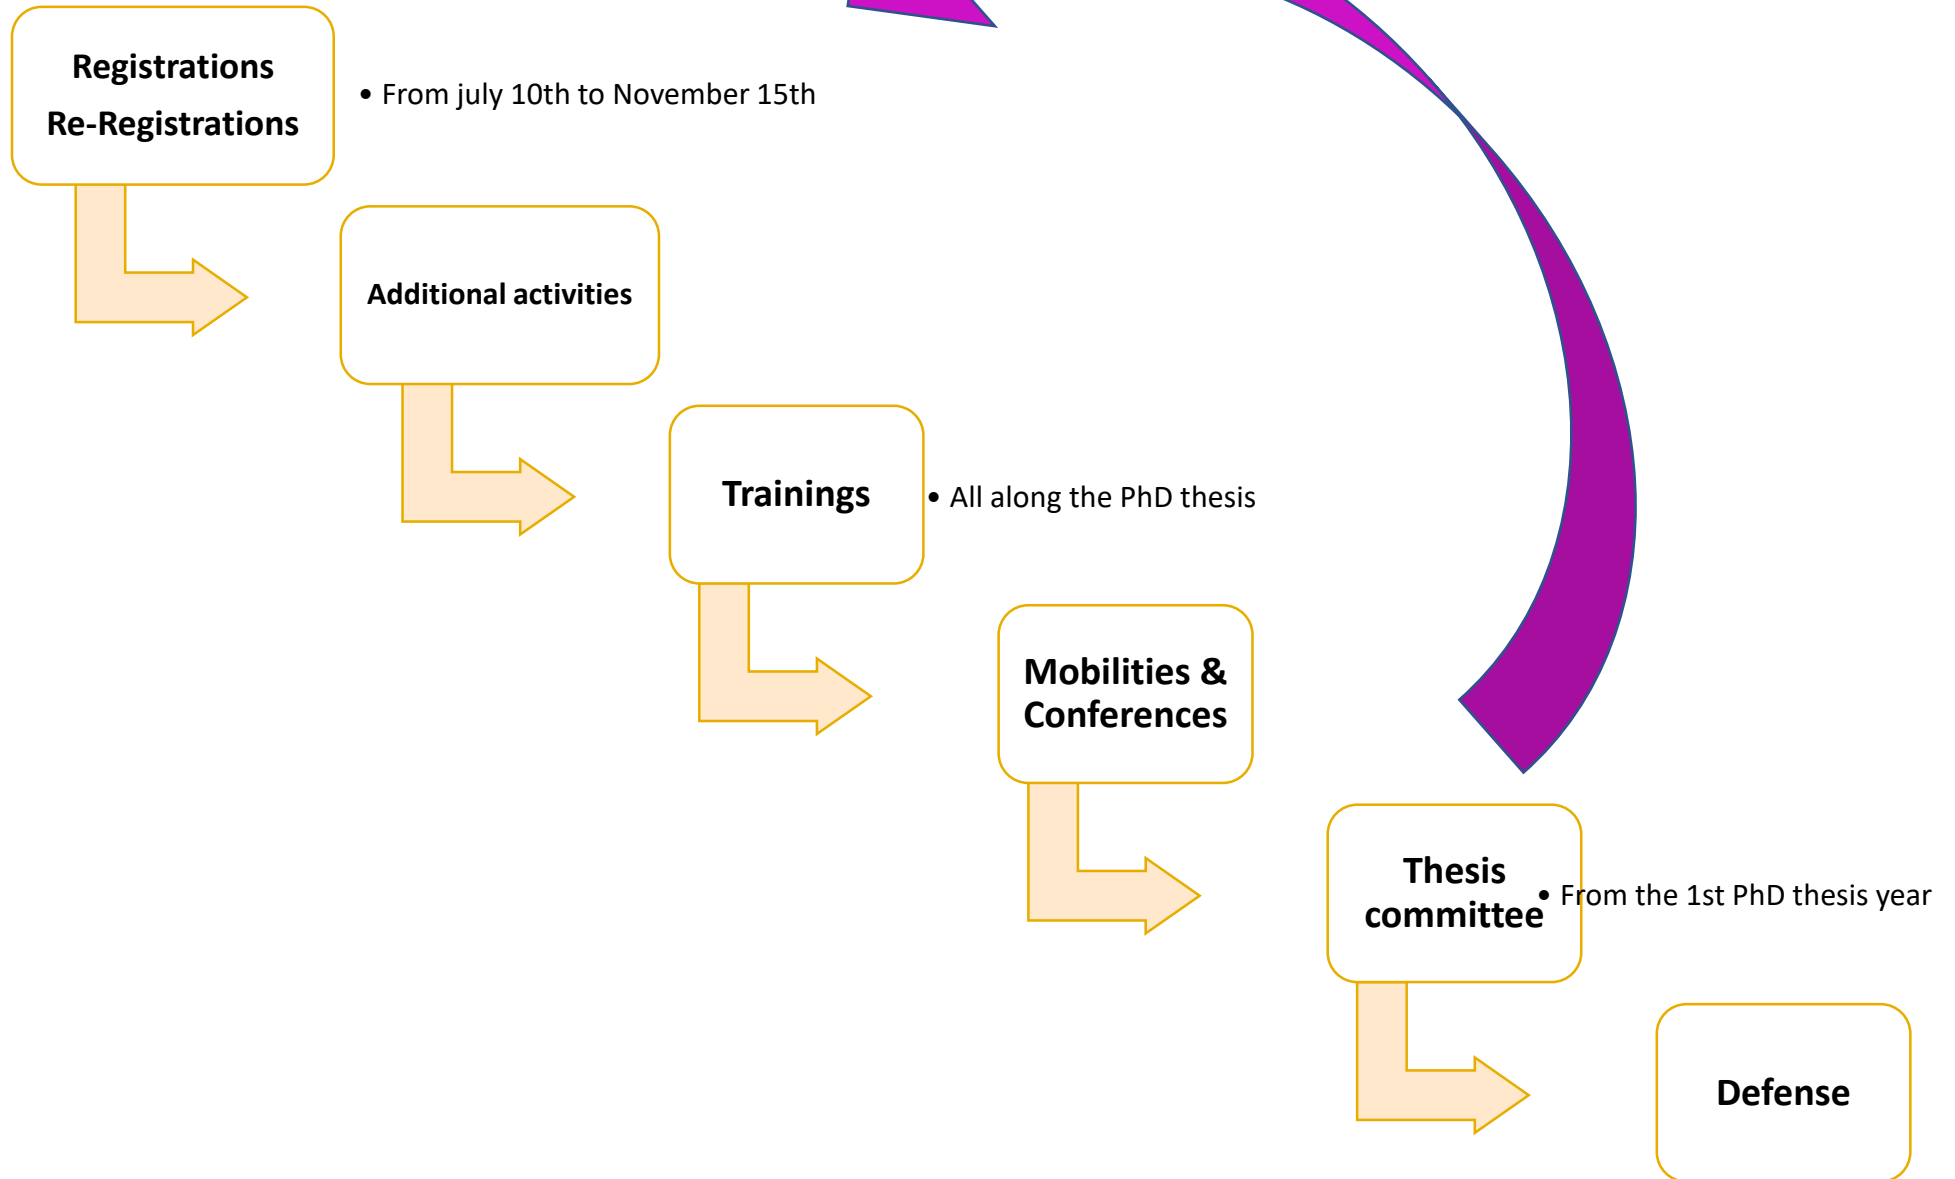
Registrations
Re-Registrations

• From july 10th to November 15th

Additional activities

Trainings

• All along the PhD thesis

Mobilities & Conferences

Thesis committee

• From the 1st PhD thesis year

Defense